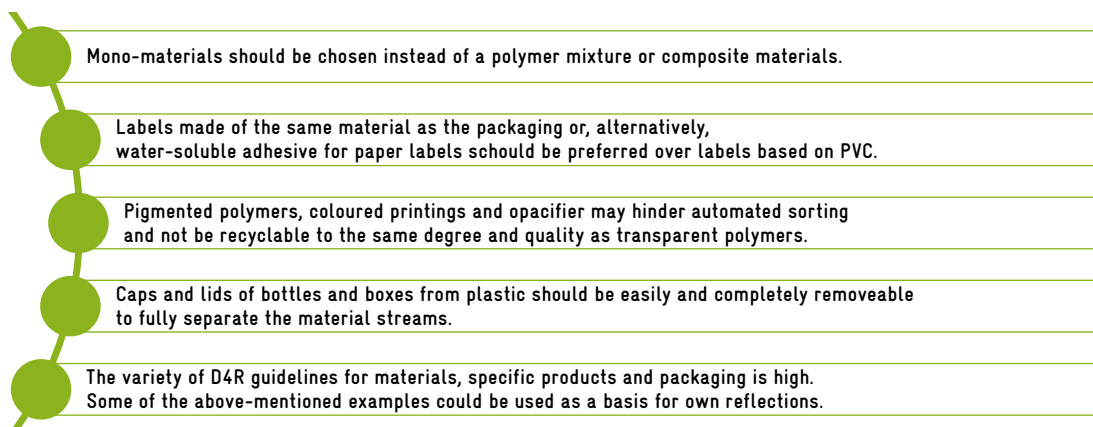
Mono-materials should be chosen instead of a polymer mixture or composite materials.

Labels made of the same material as the packaging or, alternatively, water-soluble adhesive for paper labels schould be preferred over labels based on PVC.

Pigmented polymers, coloured printings and opacifier may hinder automated sorting and not be recyclable to the same degree and quality as transparent polymers.

Caps and lids of bottles and boxes from plastic should be easily and completely removeable to fully separate the material streams.

The variety of D4R guidelines for materials, specific products and packaging is high. Some of the above-mentioned examples could be used as a basis for own reflections.